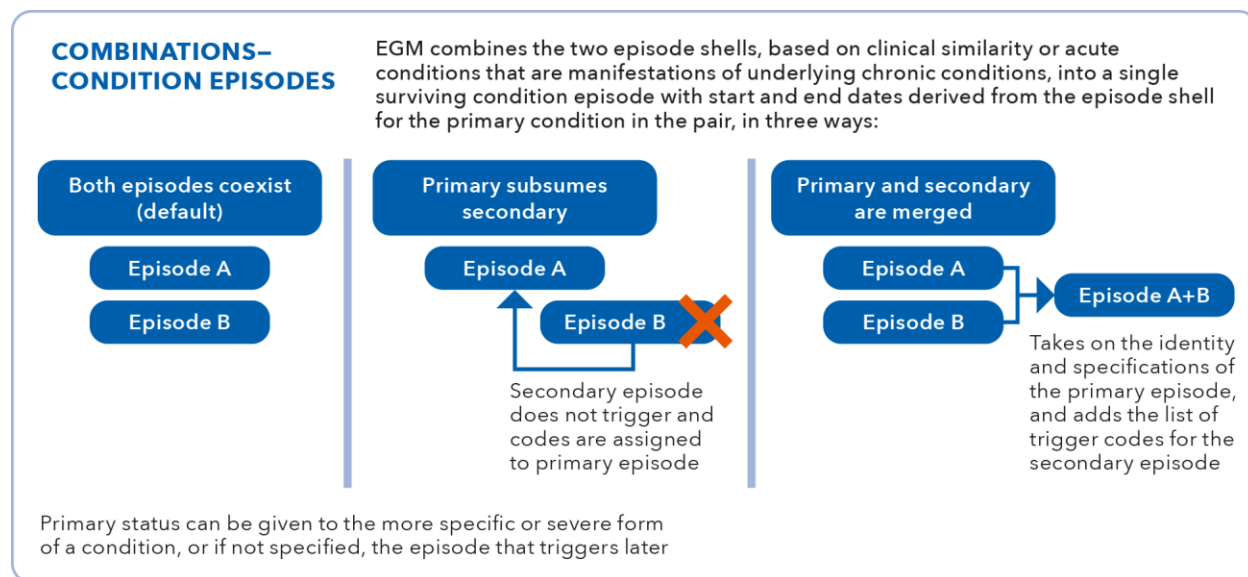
COMBINATIONS–CONDITION EPISODES

EGM combines the two episode shells, based on clinical similarity or acute conditions that are manifestations of underlying chronic conditions, into a single surviving condition episode with start and end dates derived from the episode shell for the primary condition in the pair, in three ways:

Both episodes coexist (default)

Episode A

Episode B

Primary subsumes secondary

Episode A

Episode B

Secondary episode does not trigger and codes are assigned to primary episode

Primary and secondary are merged

Episode A

Episode B

Episode A+B

Takes on the identity and specifications of the primary episode, and adds the list of trigger codes for the secondary episode

Primary status can be given to the more specific or severe form of a condition, or if not specified, the episode that triggers later